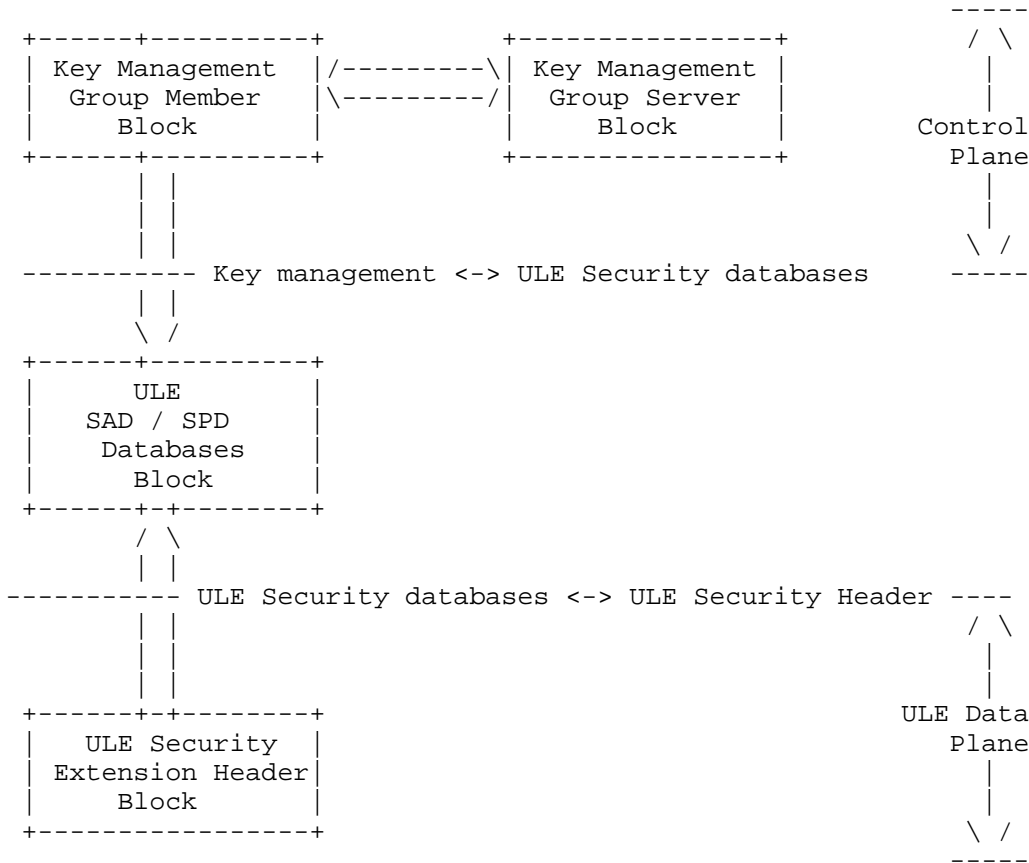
Key Management Group Member Block

Key Management Group Server Block

Control Plane

Key management <-> ULE Security databases

ULE SAD / SPD Databases Block

ULE Security databases <-> ULE Security Header

ULE Data Plane

ULE Security Extension Header Block